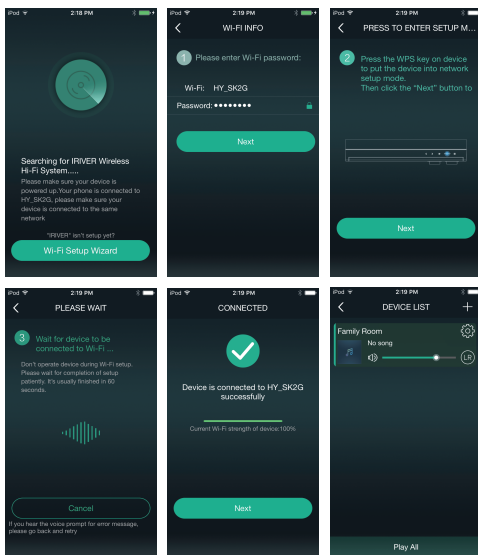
iPod 2:18 PM

Searching for IRIVER Wireless Hi-Fi System.....

Please make sure your device is powered up.Your phone is connected to HY_SK2G, please make sure your device is connected to the same network

"IRIVER" isn't setup yet?

Wi-Fi Setup Wizard

iPod 2:18 PM

WI-FI INFO

1 Please enter Wi-Fi password:

Wi-Fi: HY_SK2G

Password: ••••••••

Next

iPod 2:18 PM

PRESS TO ENTER SETUP M...

2 Press the WPS key on device to put the device into network setup mode. Then click the "Next" button to

Next

iPod 2:18 PM

PLEASE WAIT

3 Wait for device to be connected to Wi-Fi ...

Don't operate device during Wi-Fi setup. Please wait for completion of setup patiently. It's usually finished in 60 seconds.

Cancel

If you hear the voice prompt for error message, please go back and retry

iPod 2:19 PM

CONNECTED

Device is connected to HY_SK2G successfully

Current Wi-Fi strength of device:100%

Next

iPod 2:19 PM

DEVICE LIST

Family Room

No song

LR

Play All